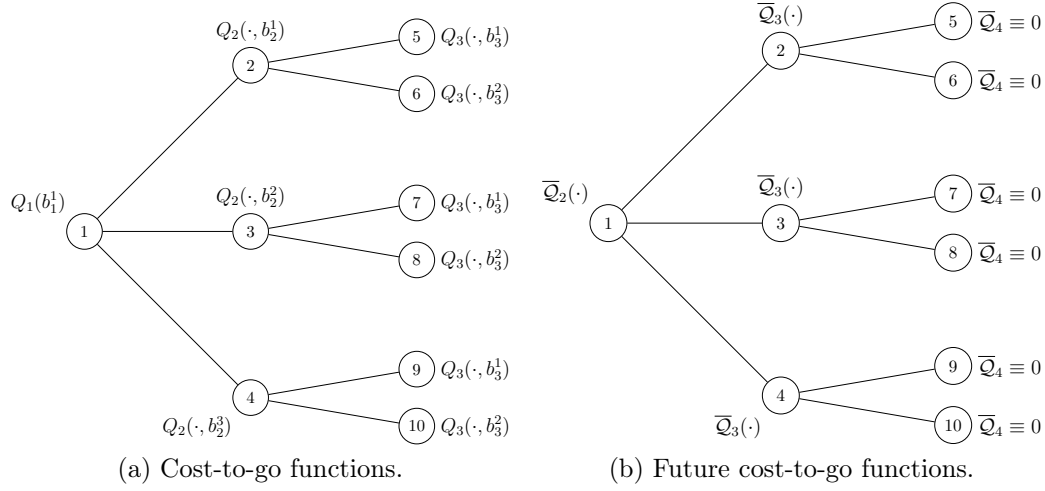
$Q_2(\cdot, b_2^1)$

5 $Q_3(\cdot, b_3^1)$

2

6 $Q_3(\cdot, b_3^2)$

$Q_1(b_1^1)$

$Q_2(\cdot, b_2^2)$

7 $Q_3(\cdot, b_3^1)$

1

3

8 $Q_3(\cdot, b_3^2)$

9 $Q_3(\cdot, b_3^1)$

4

$Q_2(\cdot, b_2^3)$

10 $Q_3(\cdot, b_3^2)$

(a) Cost-to-go functions.

$\overline{\mathcal{Q}}_3(\cdot)$

5 $\overline{\mathcal{Q}}_4 \equiv 0$

2

6 $\overline{\mathcal{Q}}_4 \equiv 0$

$\overline{\mathcal{Q}}_2(\cdot)$

$\overline{\mathcal{Q}}_3(\cdot)$

7 $\overline{\mathcal{Q}}_4 \equiv 0$

1

3

8 $\overline{\mathcal{Q}}_4 \equiv 0$

9 $\overline{\mathcal{Q}}_4 \equiv 0$

4

$\overline{\mathcal{Q}}_3(\cdot)$

10 $\overline{\mathcal{Q}}_4 \equiv 0$

(b) Future cost-to-go functions.